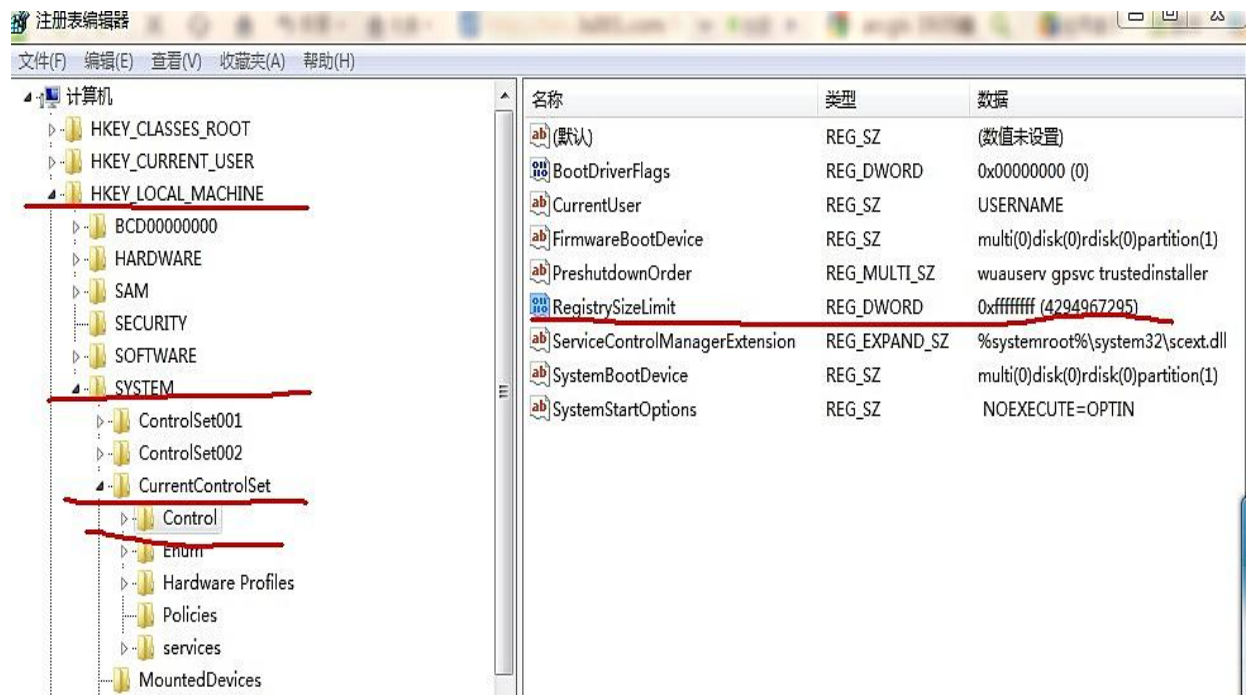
注册表编辑器

文件(F) 编辑(E) 查看(V) 收藏夹(A) 帮助(H)

计算机
HKEY_CLASSES_ROOT
HKEY_CURRENT_USER
HKEY_LOCAL_MACHINE
BCD00000000
HARDWARE
SAM
SECURITY
SOFTWARE
SYSTEM
ControlSet001
ControlSet002
CurrentControlSet
Control
Enum
Hardware Profiles
Policies
services
MountedDevices

| 名称 | 类型 | 数据 |
|---|---|---|
| (默认) | REG_SZ | (数值未设置) |
| BootDriverFlags | REG_DWORD | 0x00000000 (0) |
| CurrentUser | REG_SZ | USERNAME |
| FirmwareBootDevice | REG_SZ | multi(0)disk(0)rdisk(0)partition(1) |
| PreshutdownOrder | REG_MULTI_SZ | wuauserv gpsvc trustedinstaller |
| RegistrySizeLimit | REG_DWORD | 0xffffffff (4294967295) |
| ServiceControlManagerExtension | REG_EXPAND_SZ | %systemroot%\system32\scext.dll |
| SystemBootDevice | REG_SZ | multi(0)disk(0)rdisk(0)partition(1) |
| SystemStartOptions | REG_SZ | NOEXECUTE=OPTIN |